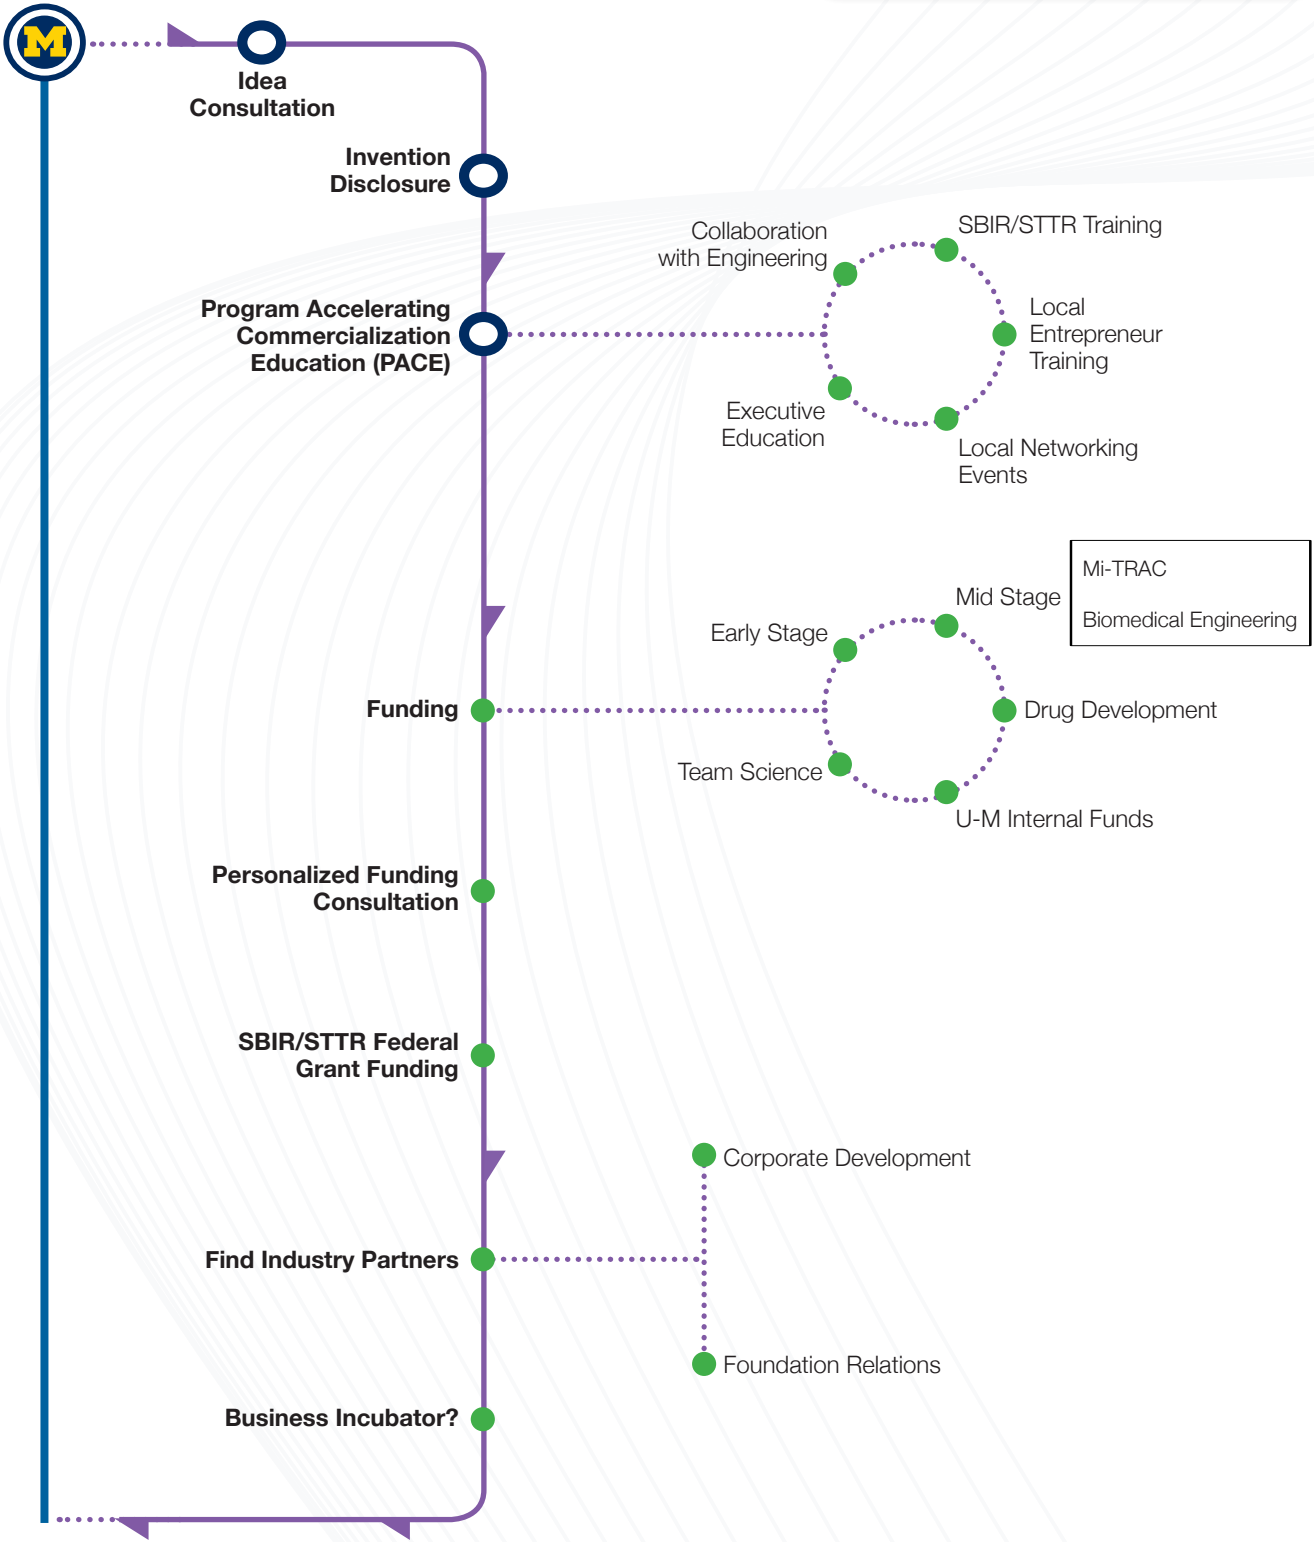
M

Idea Consultation

Invention Disclosure

Program Accelerating Commercialization Education (PACE)

Collaboration with Engineering

SBIR/STTR Training

Local Entrepreneur Training

Executive Education

Local Networking Events

Mi-TRAC

Biomedical Engineering

Mid Stage

Early Stage

Funding

Drug Development

Team Science

U-M Internal Funds

Personalized Funding Consultation

SBIR/STTR Federal Grant Funding

Corporate Development

Find Industry Partners

Foundation Relations

Business Incubator?